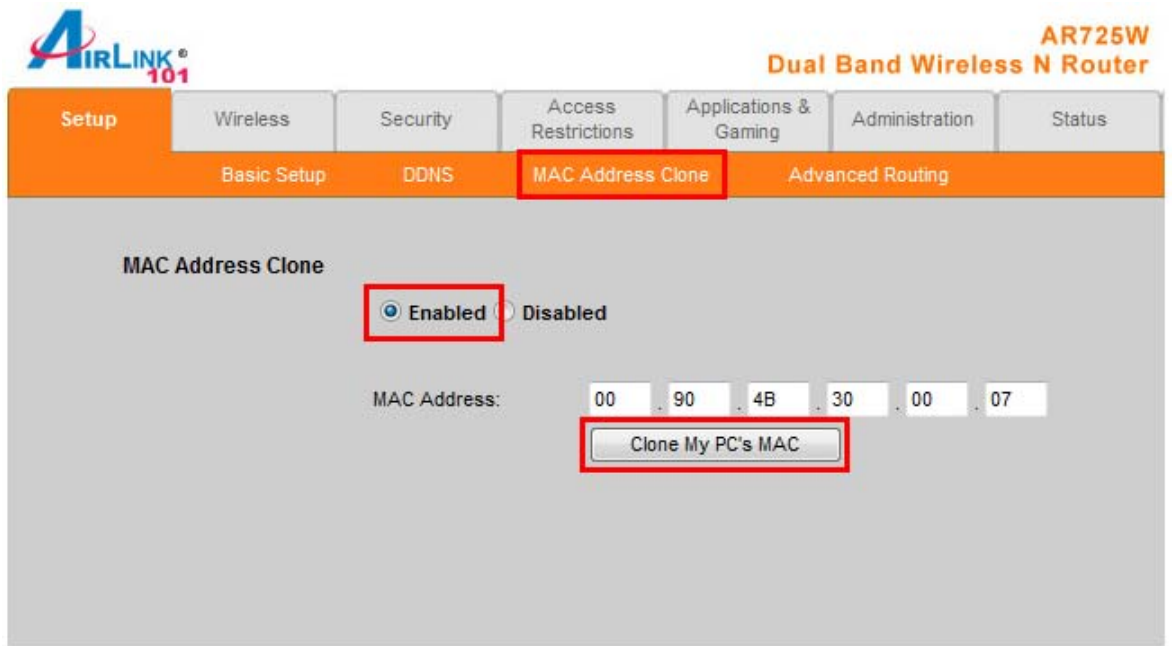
AIRLINK® 101

AR725W
Dual Band Wireless N Router

Setup | Wireless | Security | Access Restrictions | Applications & Gaming | Administration | Status

Basic Setup | DDNS | MAC Address Clone | Advanced Routing

MAC Address Clone

Enabled Disabled

MAC Address: 00 . 90 . 4B . 30 . 00 . 07

Clone My PC's MAC